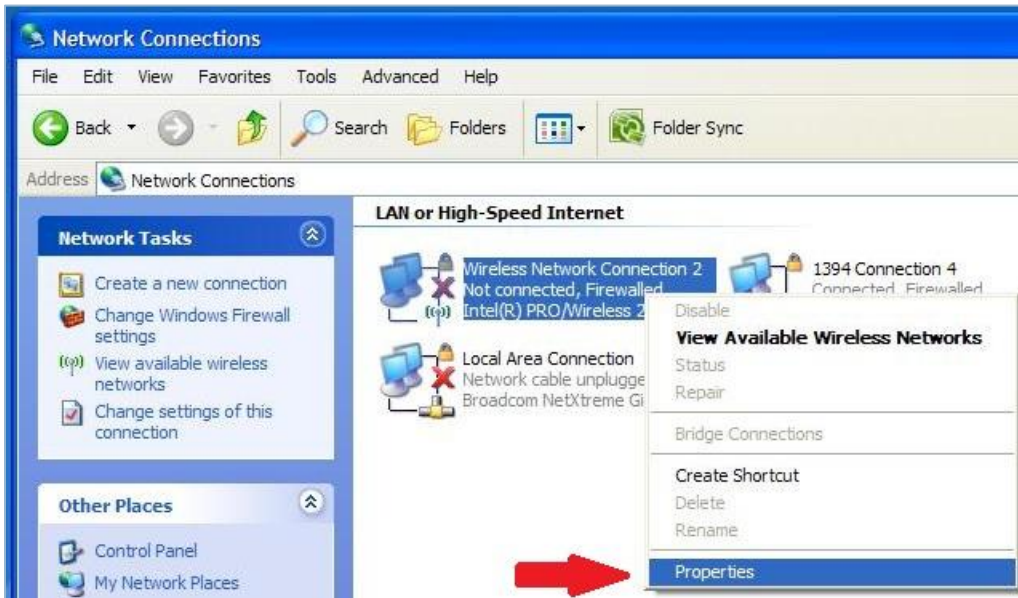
Network Connections

File Edit View Favorites Tools Advanced Help

Back Search Folders Folder Sync

Address Network Connections

Network Tasks

Create a new connection

Change Windows Firewall settings

View available wireless networks

Change settings of this connection

Other Places

Control Panel

My Network Places

LAN or High-Speed Internet

Wireless Network Connection 2
Not connected, Firewalled
Intel(R) PRO/Wireless 2

1394 Connection 4
Connected, Firewalled

Local Area Connection
Network cable unplugge
Broadcom NetXtreme Gi

Disable
View Available Wireless Networks
Status
Repair
Bridge Connections
Create Shortcut
Delete
Rename
Properties